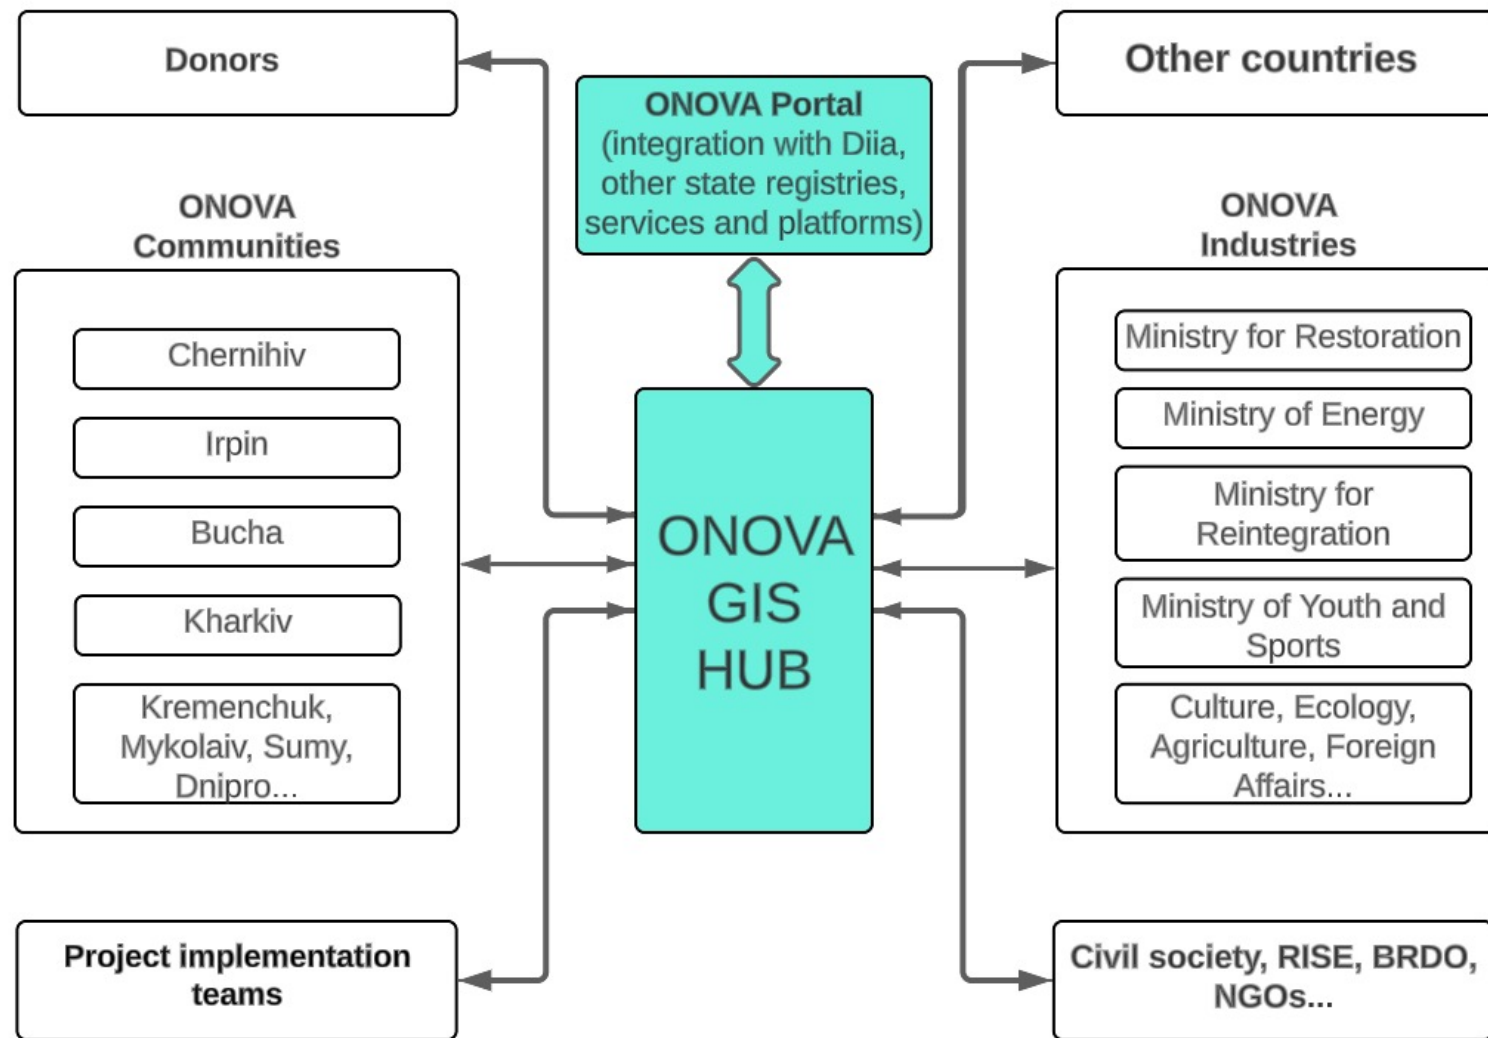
Donors

ONOVA Portal (integration with Diia, other state registries, services and platforms)

Other countries

ONOVA Communities

Chernihiv

Irpin

Bucha

Kharkiv

Kremenchuk, Mykolaiv, Sumy, Dnipro...

ONOVA GIS HUB

ONOVA Industries

Ministry for Restoration

Ministry of Energy

Ministry for Reintegration

Ministry of Youth and Sports

Culture, Ecology, Agriculture, Foreign Affairs...

Project implementation teams

Civil society, RISE, BRDO, NGOs...